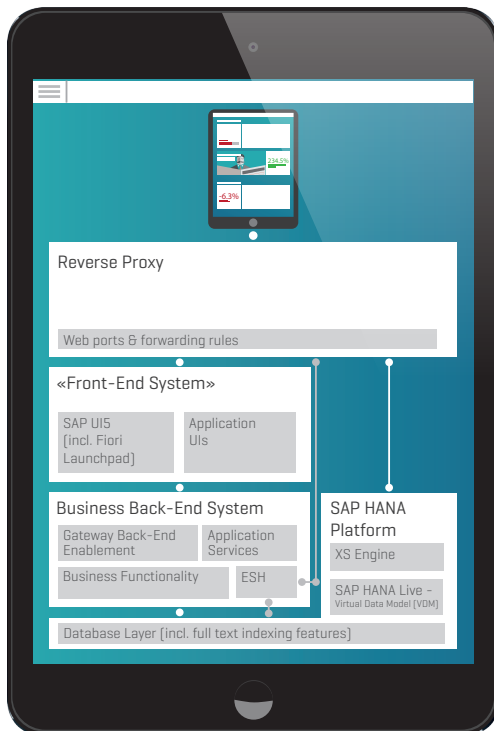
234.5%

-6.3%

Reverse Proxy

Web ports & forwarding rules

«Front-End System»

SAP UI5 (incl. Fiori Launchpad)

Application UIs

Business Back-End System

Gateway Back-End Enablement

Application Services

Business Functionality

ESH

SAP HANA Platform

XS Engine

SAP HANA Live - Virtual Data Model (VDM)

Database Layer (incl. full text indexing features)